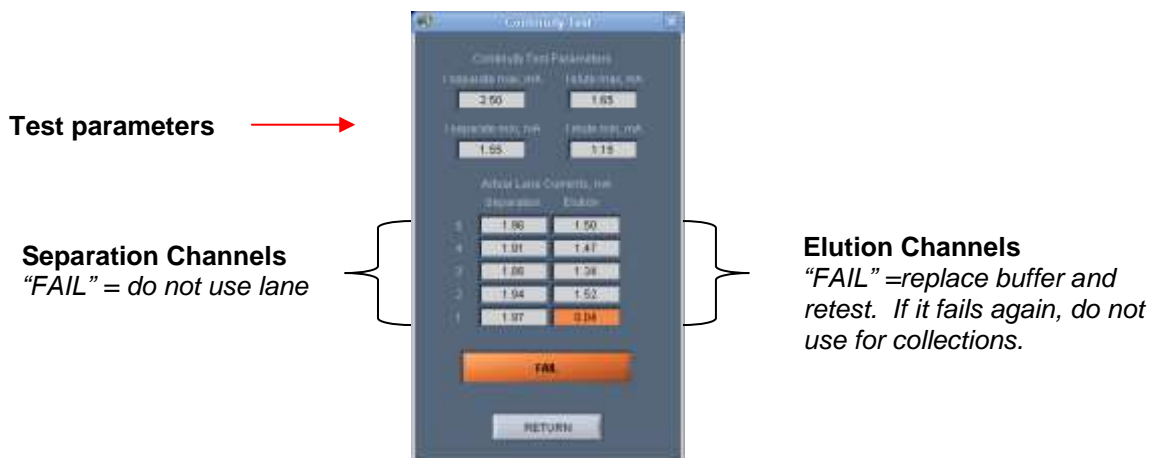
Continuity Test

Continuity Test Parameters

I separate max, mA

2.50

I elute max, mA

1.65

I separate min, mA

1.55

I elute min, mA

1.15

Actual Lane Currents, mA

Separation

Elution

5

1.96

1.50

4

1.91

1.47

3

1.86

1.38

2

1.94

1.52

1

1.97

0.04

FAIL

RETURN

Test parameters

Separation Channels
"FAIL" = do not use lane

Elution Channels
"FAIL" =replace buffer and retest. If it fails again, do not use for collections.